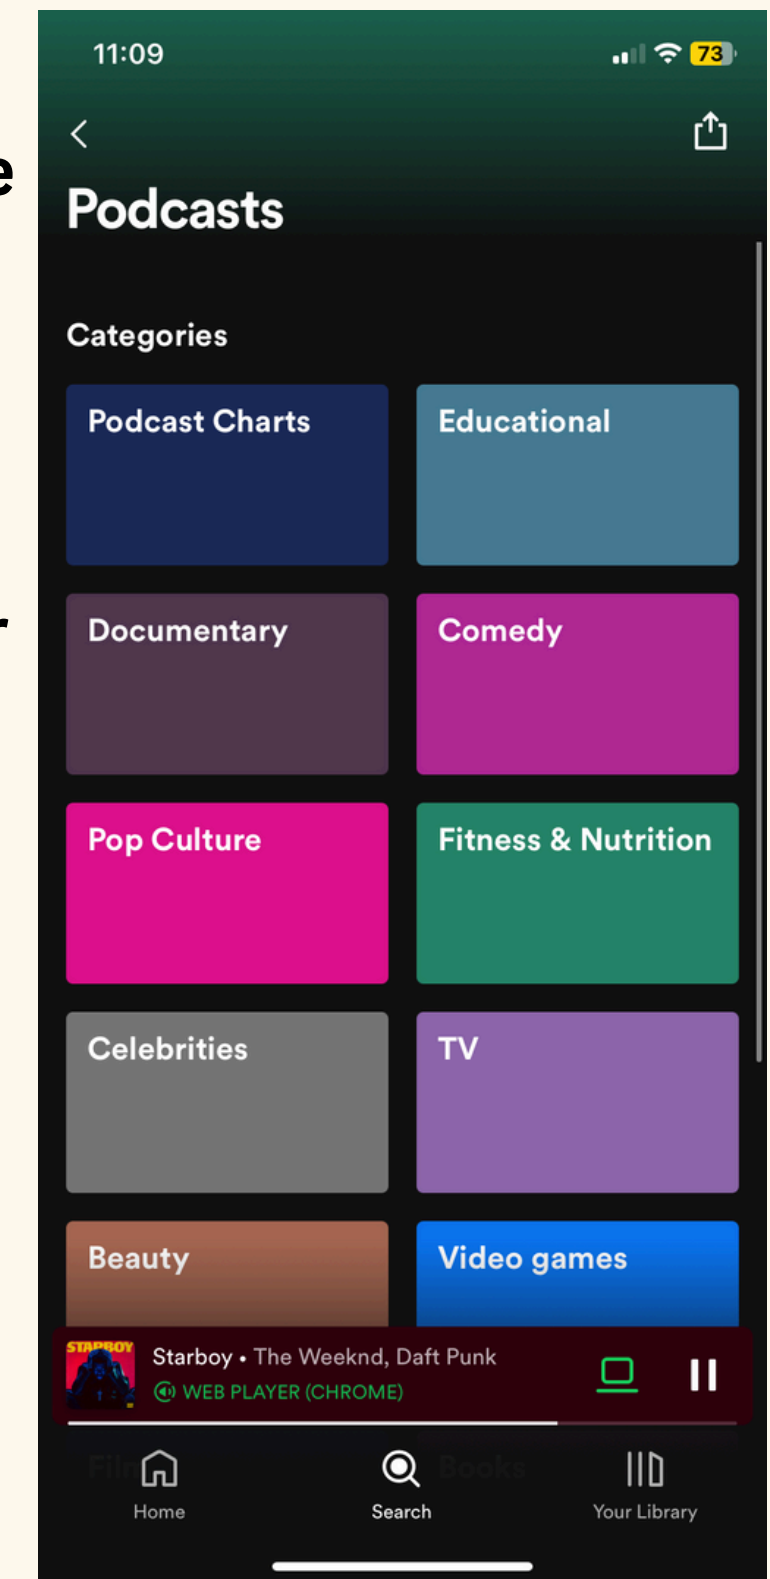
11:09

73

Podcasts

Categories

Podcast Charts

Educational

Documentary

Comedy

Pop Culture

Fitness & Nutrition

Celebrities

TV

Beauty

Video games

STARBOY

Starboy • The Weeknd, Daft Punk

WEB PLAYER (CHROME)

Home

Search

Your Library